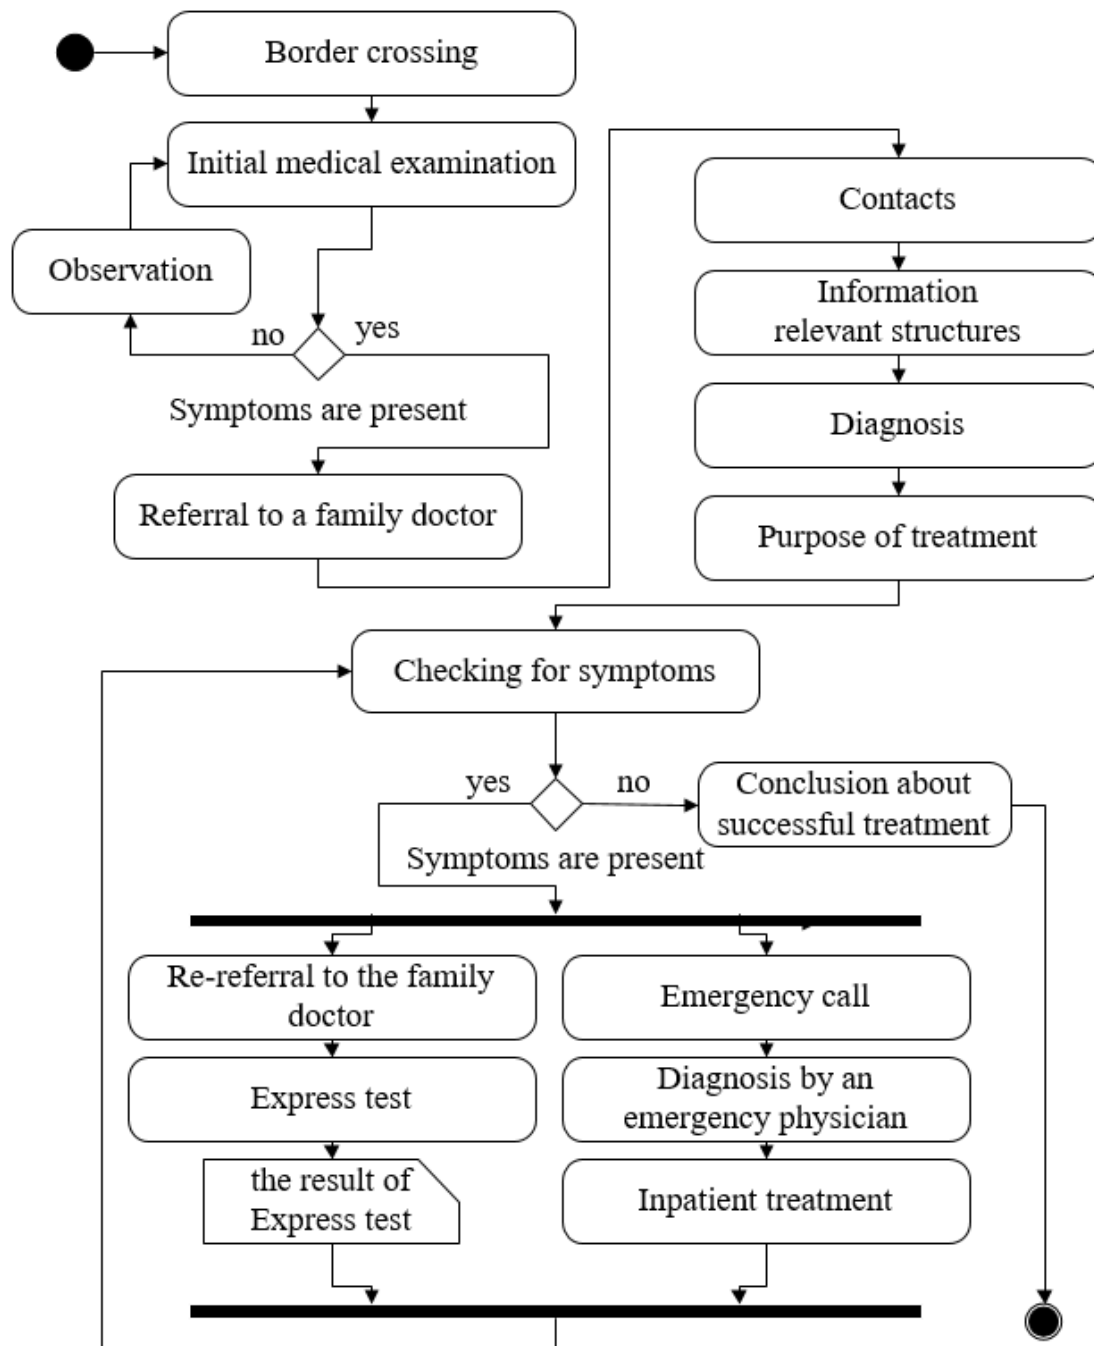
Border crossing

Initial medical examination

Observation

no

yes

Symptoms are present

Referral to a family doctor

Contacts

Information relevant structures

Diagnosis

Purpose of treatment

Checking for symptoms

yes

no

Conclusion about successful treatment

Symptoms are present

Re-referral to the family doctor

Express test

the result of Express test

Emergency call

Diagnosis by an emergency physician

Inpatient treatment